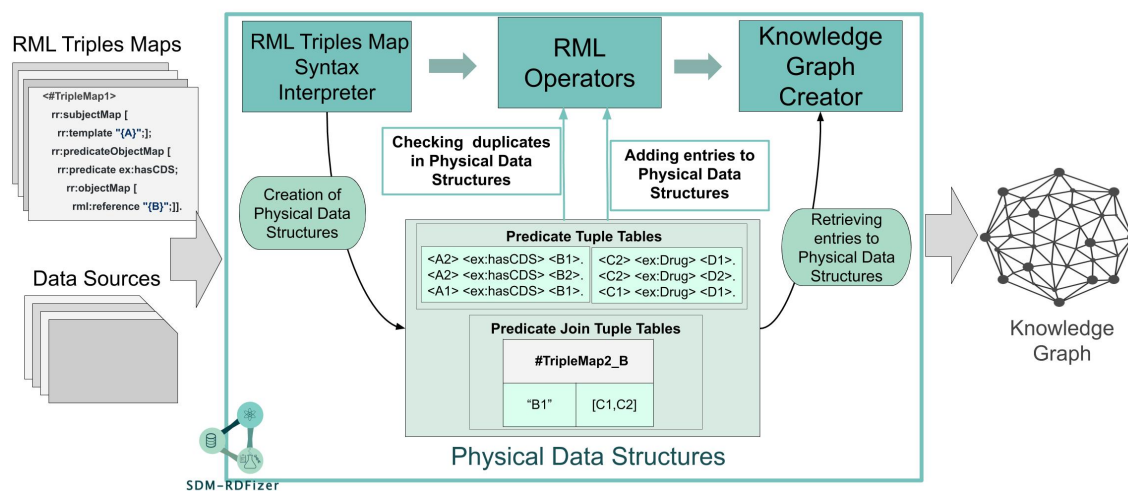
RML Triples Maps

<#TripleMap1>
rr:subjectMap [
rr:template "{A}";];
rr:predicateObjectMap [
rr:predicate ex:hasCDS;
rr:objectMap [
rml:reference "{B}";]].

Data Sources

RML Triples Map Syntax Interpreter

RML Operators

Knowledge Graph Creator

Checking duplicates in Physical Data Structures

Adding entries to Physical Data Structures

Creation of Physical Data Structures

Retrieving entries to Physical Data Structures

Predicate Tuple Tables

<A2> <ex:hasCDS> <B1>.
<A2> <ex:hasCDS> <B2>.
<A1> <ex:hasCDS> <B1>.

<C2> <ex:Drug> <D1>.
<C2> <ex:Drug> <D2>.
<C1> <ex:Drug> <D1>.

Predicate Join Tuple Tables

| #TripleMap2_B | |
|---|---|
| "B1" | [C1,C2] |

Physical Data Structures

SDM-RDFizer

Knowledge Graph